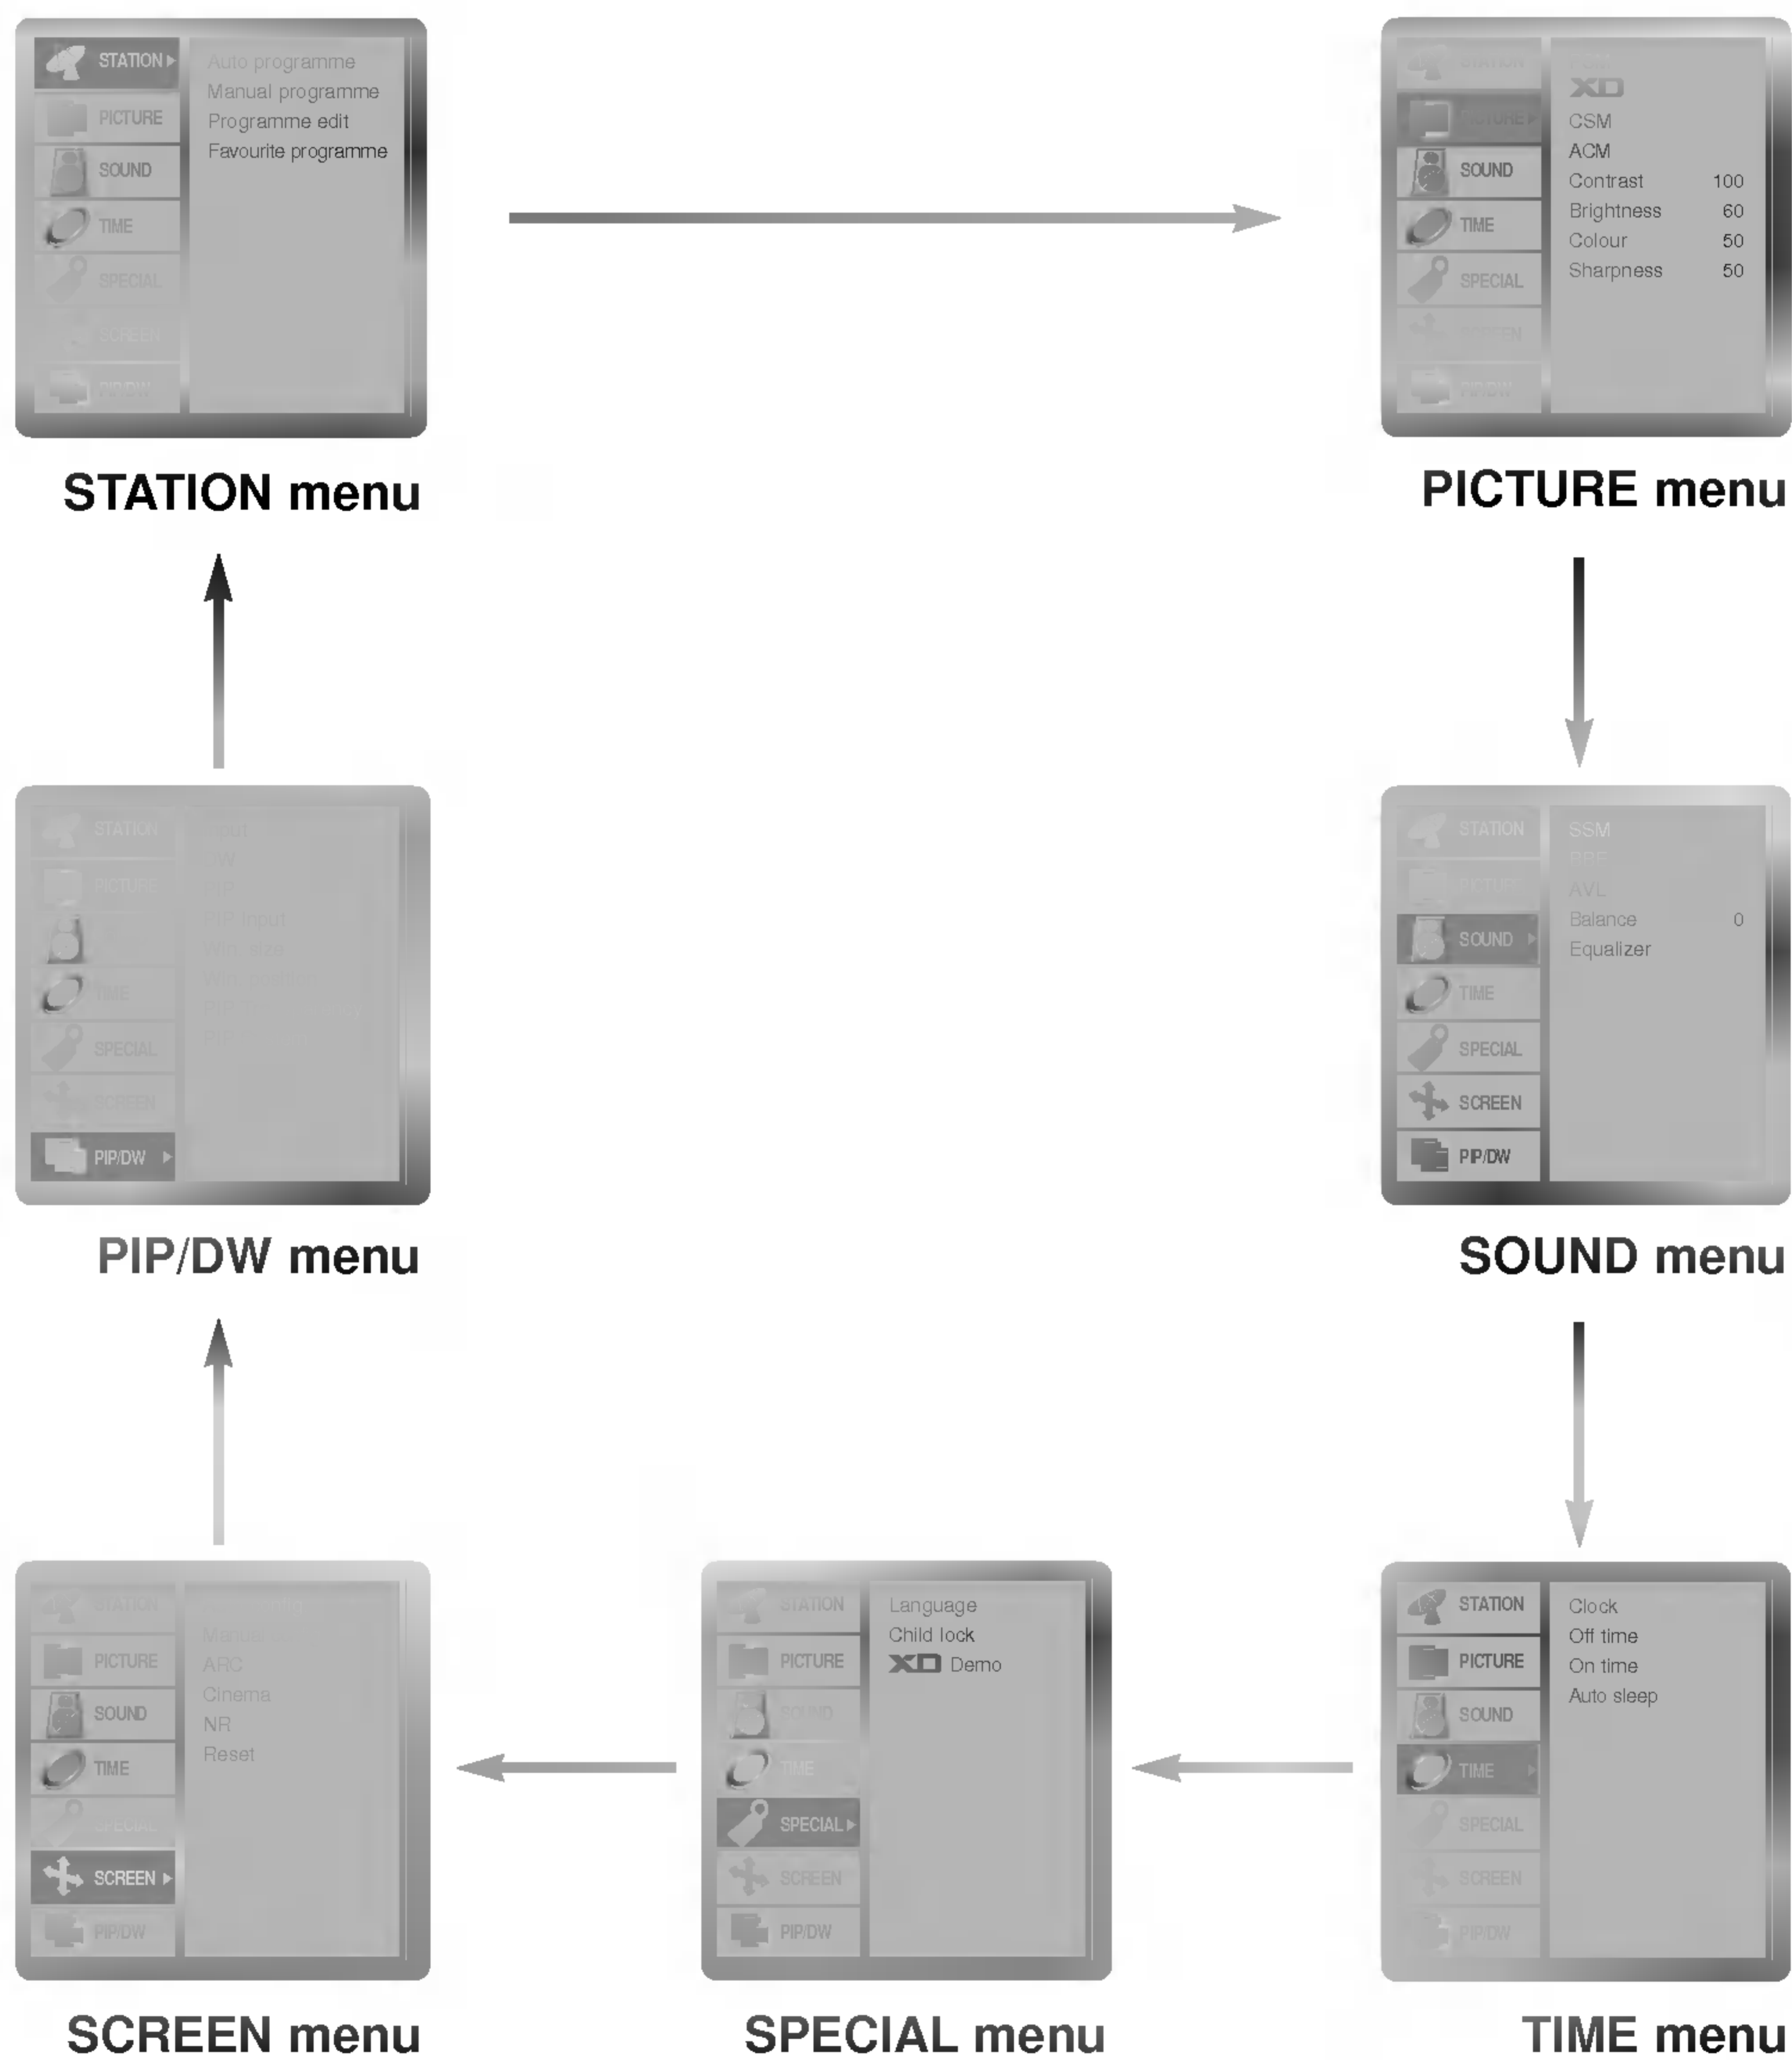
STATION
PICTURE
SOUND
TIME
SPECIAL
SCREEN
PIP/DW

Auto programme
Manual programme
Programme edit
Favourite programme

STATION menu

STATION
PICTURE
SOUND
TIME
SPECIAL
SCREEN
PIP/DW

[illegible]
XD
CSM
ACM
Contrast 100
Brightness 60
Colour 50
Sharpness 50

PICTURE menu

STATION
PICTURE
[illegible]
TIME
SPECIAL
SCREEN
PIP/DW

Input
DW
PIP
PIP input
Win. size
Win. position
PIP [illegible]
PIP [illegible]

PIP/DW menu

STATION
PICTURE
SOUND
TIME
SPECIAL
SCREEN
PIP/DW

SSM
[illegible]
AVL
Balance 0
Equalizer

SOUND menu

STATION
PICTURE
SOUND
TIME
SPECIAL
SCREEN
PIP/DW

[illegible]
Manual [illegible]
ARC
Cinema
NR
Reset

SCREEN menu

STATION
PICTURE
SOUND
TIME
SPECIAL
SCREEN
PIP/DW

Language
Child lock
XD Demo

SPECIAL menu

STATION
PICTURE
SOUND
TIME
SPECIAL
SCREEN
PIP/DW

Clock
Off time
On time
Auto sleep

TIME menu